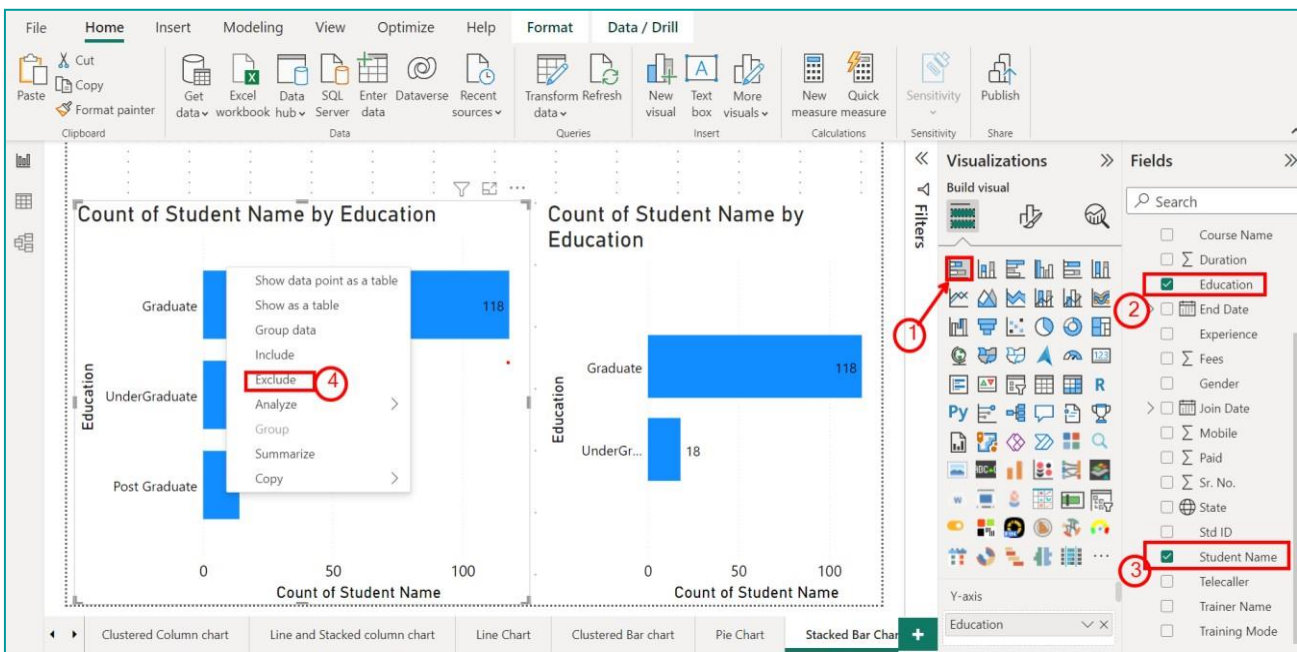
File Home Insert Modeling View Optimize Help Format Data / Drill

Paste Cut Copy Format painter Clipboard

Get data Excel workbook Data hub SQL Server Enter data Dataverse Recent sources Data

Transform data Refresh Queries

New visual Text box More visuals Insert

New measure Quick measure Calculations

Sensitivity Sensitivity

Publish Share

Count of Student Name by Education

Show data point as a table
Show as a table
Group data
Include
Exclude 4
Analyze
Group
Summarize
Copy

Graduate 118
UnderGraduate
Post Graduate
Education
0 50 100
Count of Student Name

Count of Student Name by Education

Graduate 118
UnderGr... 18
Education
0 50 100
Count of Student Name

Filters

Visualizations
Build visual
1
Py R
Y-axis
Education

Fields
Search
Course Name
$\sum$ Duration
Education
2
End Date
Experience
$\sum$ Fees
Gender
Join Date
$\sum$ Mobile
$\sum$ Paid
$\sum$ Sr. No.
State
Std ID
Student Name
3
Telecaller
Trainer Name
Training Mode

Clustered Column chart | Line and Stacked column chart | Line Chart | Clustered Bar chart | Pie Chart | Stacked Bar Char